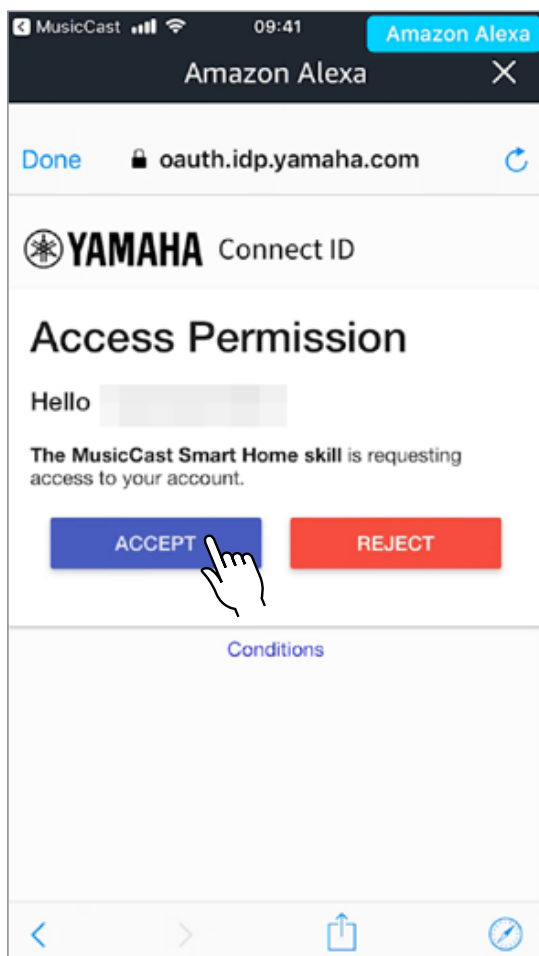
MusicCast 09:41 Amazon Alexa

Amazon Alexa ✕

Done oauth.idp.yamaha.com

YAMAHA Connect ID

Access Permission

Hello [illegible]

**The MusicCast Smart Home skill** is requesting access to your account.

ACCEPT REJECT

Conditions